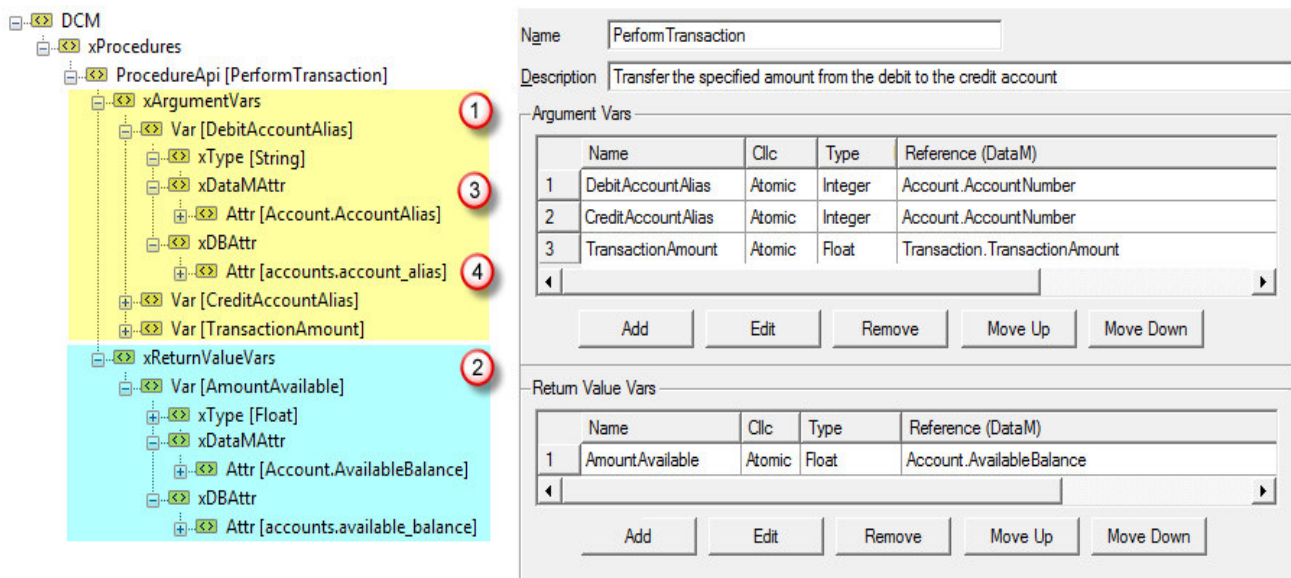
DCM
xProcedures
ProcedureApi [PerformTransaction]
xArgumentVars
Var [DebitAccountAlias]
xType [String]
xDataMAttr
Attr [Account.AccountAlias]
xDBAttr
Attr [accounts.account_alias]
Var [CreditAccountAlias]
Var [TransactionAmount]
xReturnValueVars
Var [AmountAvailable]
xType [Float]
xDataMAttr
Attr [Account.AvailableBalance]
xDBAttr
Attr [accounts.available_balance]

1
3
4
2

Name PerformTransaction
Description Transfer the specified amount from the debit to the credit account

Argument Vars

| | Name | Cllc | Type | Reference (DataM) |
|---|---|---|---|---|
| 1 | DebitAccountAlias | Atomic | Integer | Account.AccountNumber |
| 2 | CreditAccountAlias | Atomic | Integer | Account.AccountNumber |
| 3 | TransactionAmount | Atomic | Float | Transaction.TransactionAmount |

Add Edit Remove Move Up Move Down

Return Value Vars

| | Name | Cllc | Type | Reference (DataM) |
|---|---|---|---|---|
| 1 | AmountAvailable | Atomic | Float | Account.AvailableBalance |

Add Edit Remove Move Up Move Down